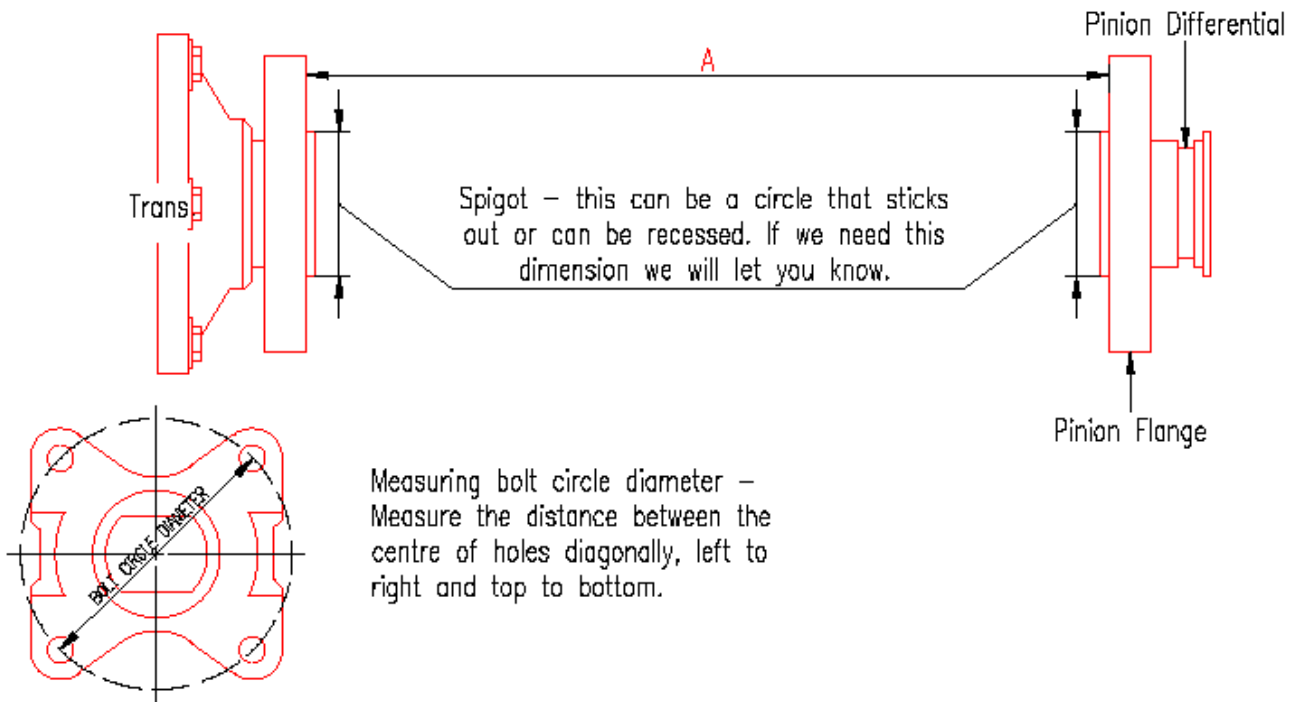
Pinion Differential

A

Trans

Spigot – this can be a circle that sticks out or can be recessed. If we need this dimension we will let you know.

Pinion Flange

BOLT CIRCLE DIAMETER

Measuring bolt circle diameter – Measure the distance between the centre of holes diagonally, left to right and top to bottom.